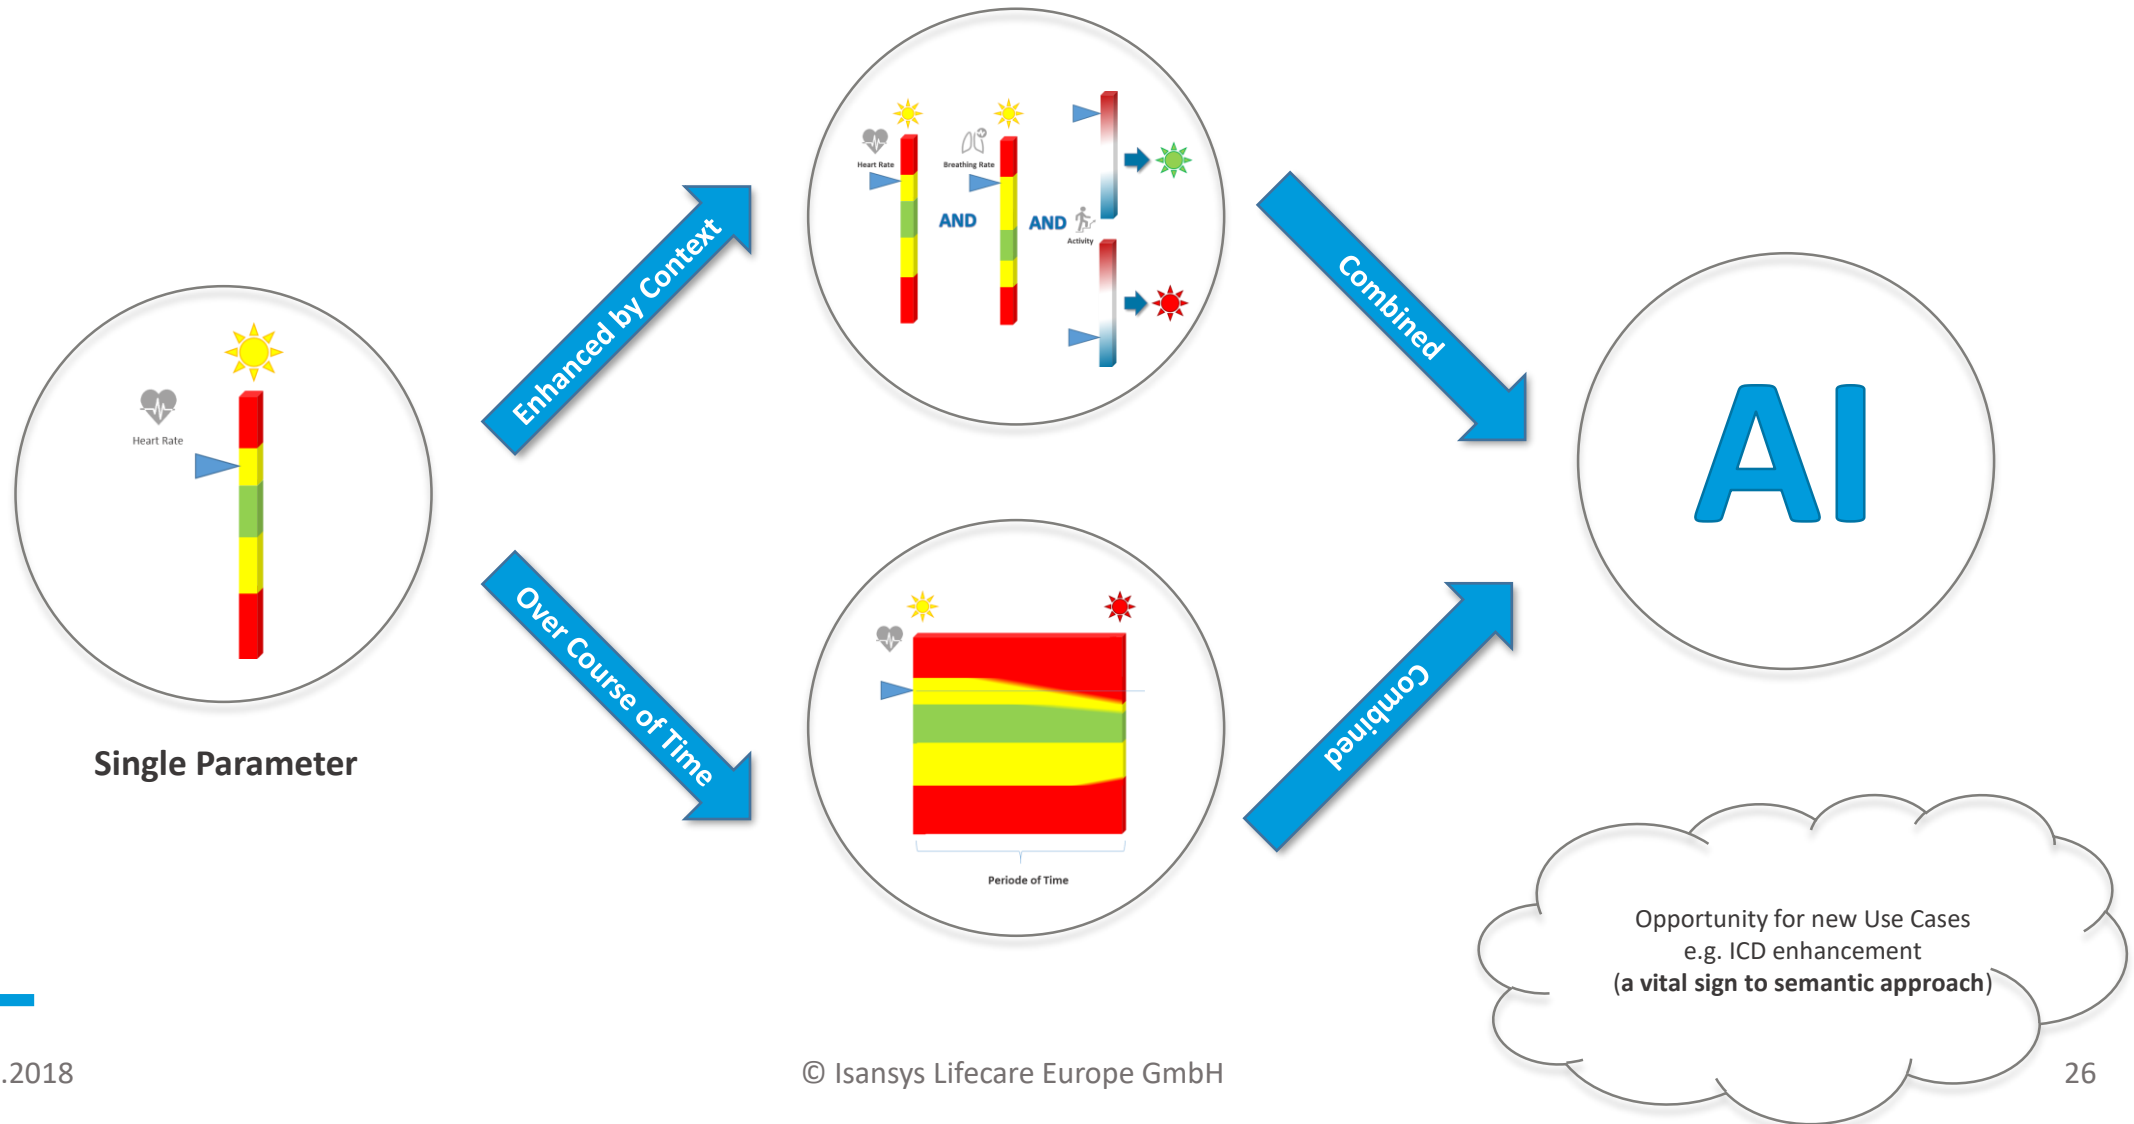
Heart Rate

Single Parameter

Enhanced by Context

Heart Rate

Breathing Rate

AND

AND

Activity

Over Course of Time

Periode of Time

Combined

Combined

AI

Opportunity for new Use Cases
e.g. ICD enhancement
(**a vital sign to semantic approach**)

.2018

© Isansys Lifecare Europe GmbH

26